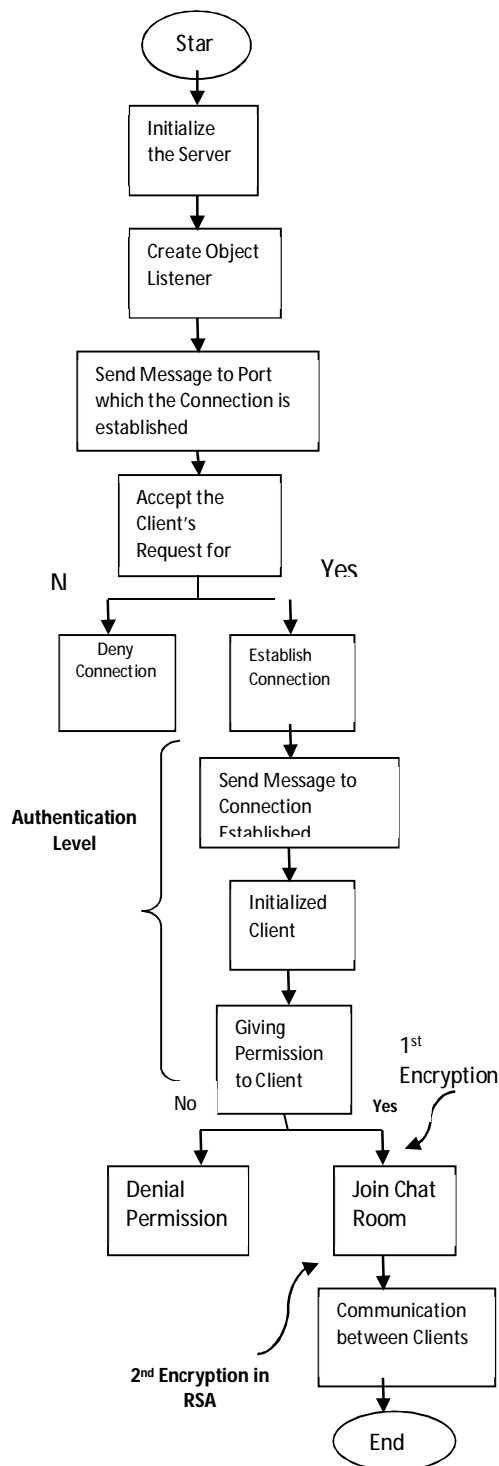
Star

Initialize the Server

Create Object Listener

Send Message to Port which the Connection is established

Accept the Client's Request for

N

Yes

Deny Connection

Establish Connection

Authentication Level

Send Message to Connection Established

Initialized Client

Giving Permission to Client

1$^{st}$ Encryption

No

Yes

Denial Permission

Join Chat Room

2$^{nd}$ Encryption in RSA

Communication between Clients

End